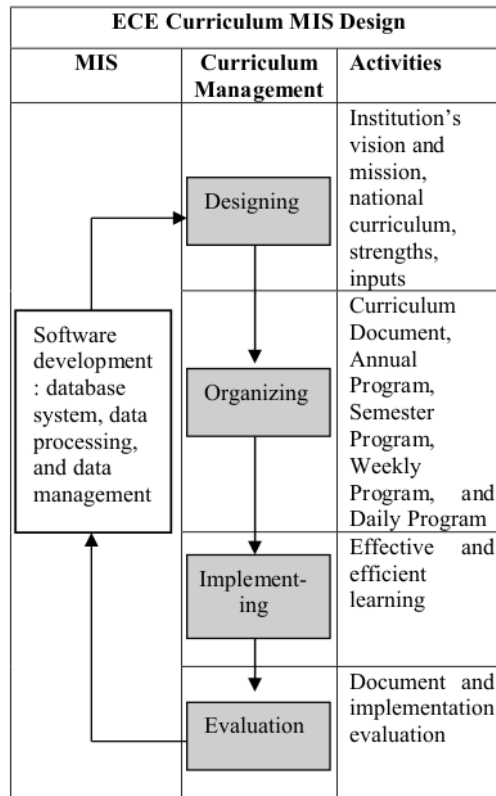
| ECE Curriculum MIS Design | | |
|---|---|---|
| MIS | Curriculum Management | Activities |
| Software development : database system, data processing, and data management | Designing | Institution's vision and mission, national curriculum, strengths, inputs |
| | Organizing | Curriculum Document, Annual Program, Semester Program, Weekly Program, and Daily Program |
| | Implementing | Effective and efficient learning |
| | Evaluation | Document and implementation evaluation |